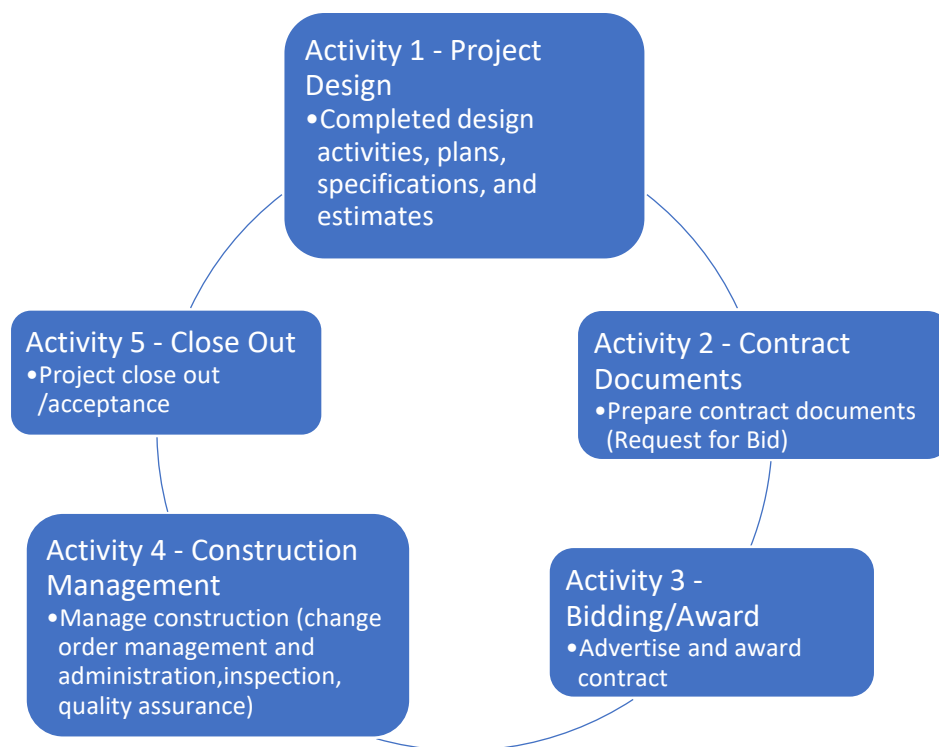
Activity 1 - Project Design
•Completed design activities, plans, specifications, and estimates

Activity 2 - Contract Documents
•Prepare contract documents (Request for Bid)

Activity 3 - Bidding/Award
•Advertise and award contract

Activity 4 - Construction Management
•Manage construction (change order management and administration,inspection, quality assurance)

Activity 5 - Close Out
•Project close out /acceptance